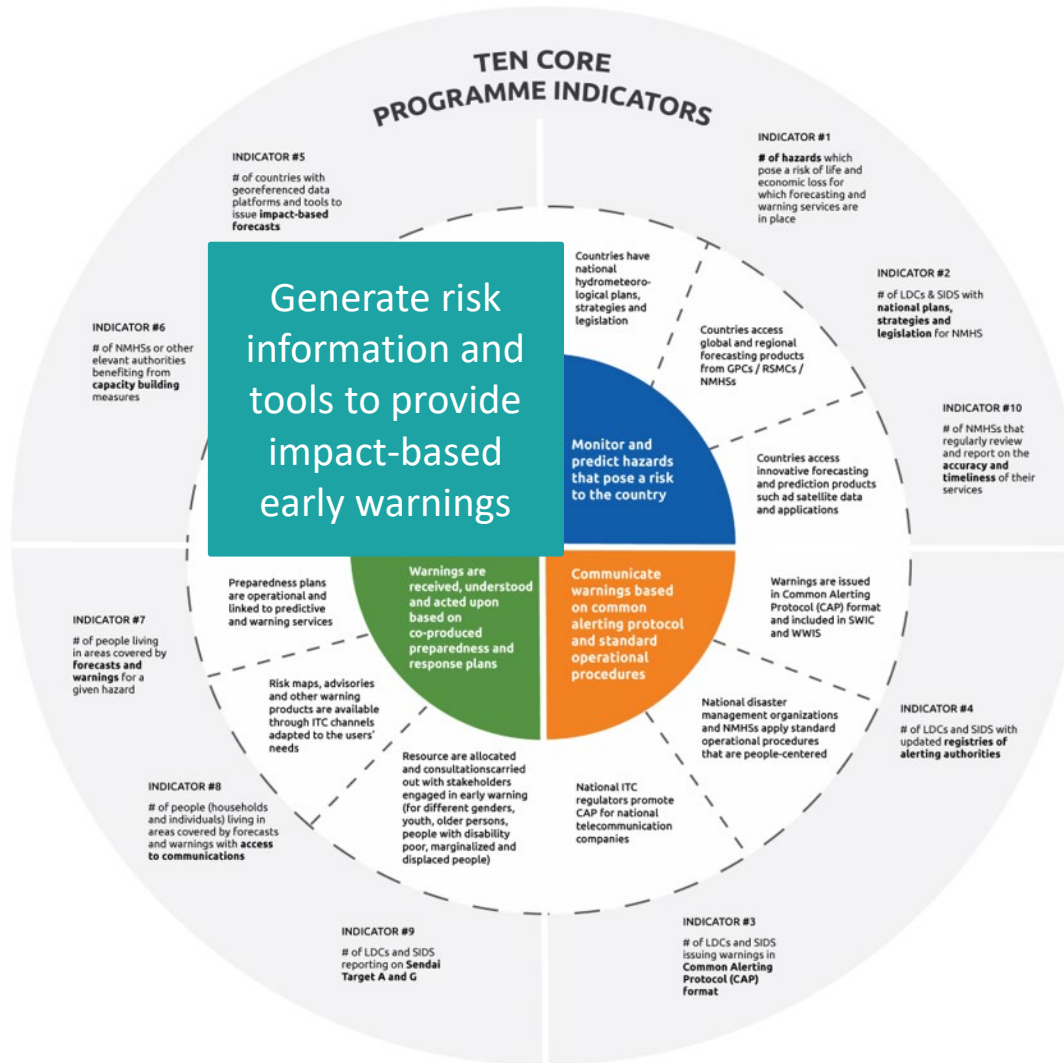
TEN CORE PROGRAMME INDICATORS

INDICATOR #1

# of hazards which pose a risk of life and economic loss for which forecasting and warning services are in place

INDICATOR #2

# of LDCs & SIDS with national plans, strategies and legislation for NMHS

INDICATOR #10

# of NMHSs that regularly review and report on the accuracy and timeliness of their services

INDICATOR #4

# of LDCs and SIDS with updated registries of alerting authorities

INDICATOR #3

# of LDCs and SIDS issuing warnings in Common Alerting Protocol (CAP) format

INDICATOR #9

# of LDCs and SIDS reporting on Sendai Target A and G

INDICATOR #8

# of people (households and individuals) living in areas covered by forecasts and warnings with access to communications

INDICATOR #7

# of people living in areas covered by forecasts and warnings for a given hazard

INDICATOR #6

# of NMHSs or other elevant authorities benefiting from capacity building measures

INDICATOR #5

# of countries with georeferenced data platforms and tools to issue impact-based forecasts

Generate risk information and tools to provide impact-based early warnings

Countries have national hydrometeorological plans, strategies and legislation

Countries access global and regional forecasting products from GPCs / RSMCs / NMHSs

Countries access innovative forecasting and prediction products such ad satellite data and applications

Monitor and predict hazards that pose a risk to the country

Communicate warnings based on common alerting protocol and standard operational procedures

Warnings are issued in Common Alerting Protocol (CAP) format and included in SWIC and WWIS

National disaster management organizations and NMHSs apply standard operational procedures that are people-centered

National ITC regulators promote CAP for national telecommunication companies

Warnings are received, understood and acted upon based on co-produced preparedness and response plans

Preparedness plans are operational and linked to predictive and warning services

Risk maps, advisories and other warning products are available through ITC channels adapted to the users' needs

Resource are allocated and consultationscarried out with stakeholders engaged in early warning (for different genders, youth, older persons, people with disability poor, marginalized and displaced people)